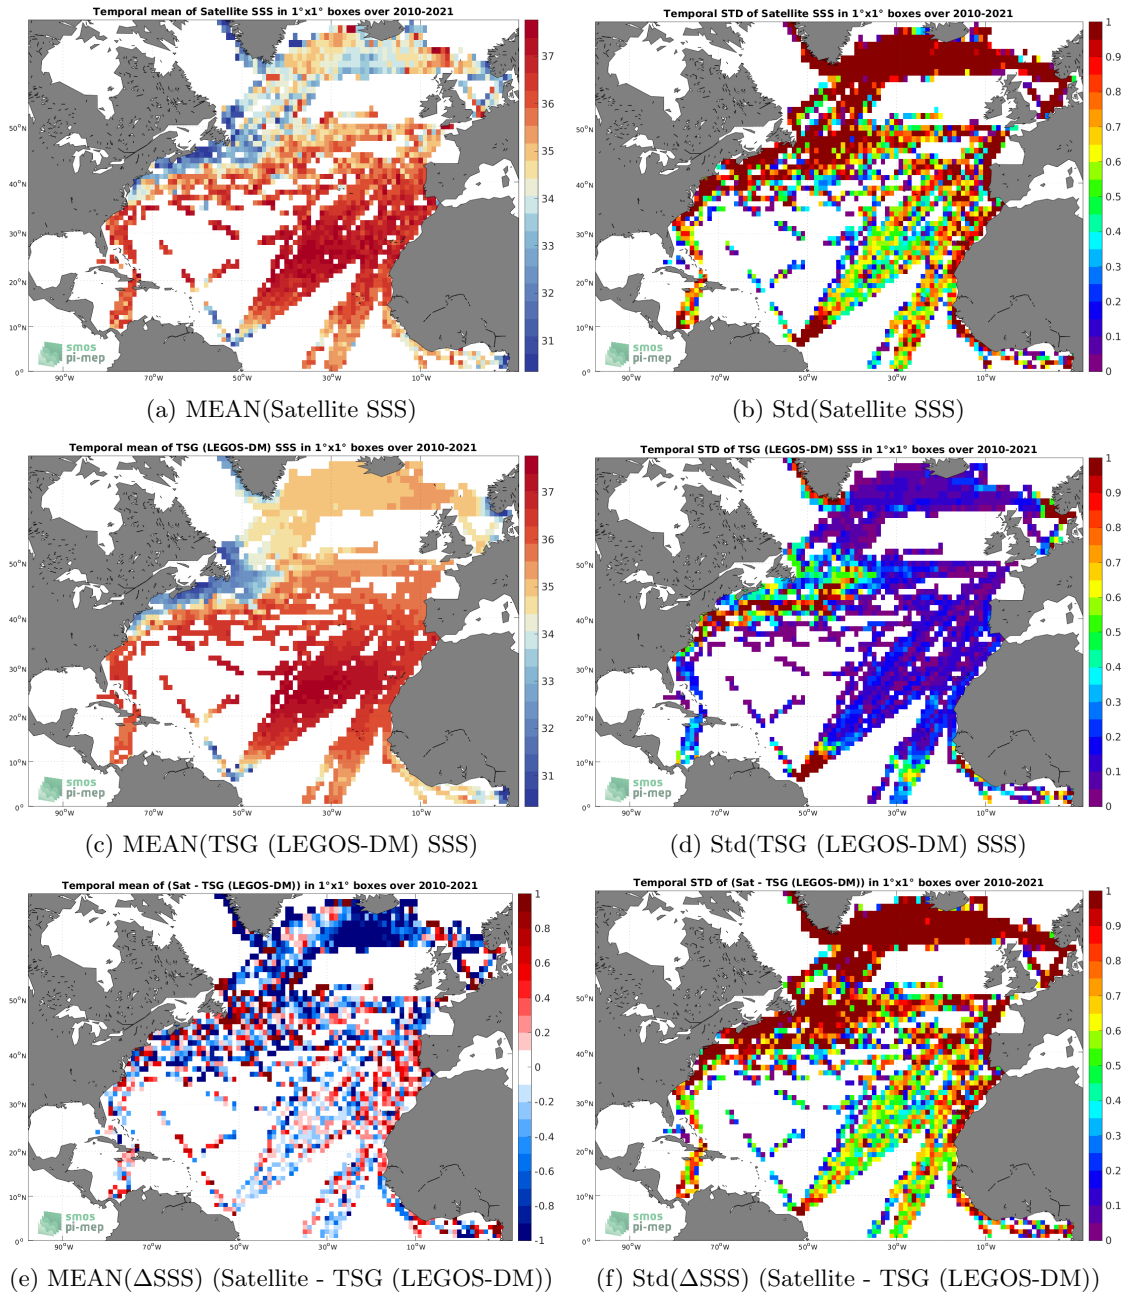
Temporal mean of Satellite SSS in 1°x1° boxes over 2010-2021

37
36
35
34
33
32
31

50°N
40°N
30°N
20°N
10°N
0°

90°W 70°W 50°W 30°W 10°W

smos pi-mep

(a) MEAN(Satellite SSS)

Temporal STD of Satellite SSS in 1°x1° boxes over 2010-2021

1
0.9
0.8
0.7
0.6
0.5
0.4
0.3
0.2
0.1
0

50°N
40°N
30°N
20°N
10°N
0°

90°W 70°W 50°W 30°W 10°W

smos pi-mep

(b) Std(Satellite SSS)

Temporal mean of TSG (LEGOS-DM) SSS in 1°x1° boxes over 2010-2021

37
36
35
34
33
32
31

50°N
40°N
30°N
20°N
10°N
0°

90°W 70°W 50°W 30°W 10°W

smos pi-mep

(c) MEAN(TSG (LEGOS-DM) SSS)

Temporal STD of TSG (LEGOS-DM) SSS in 1°x1° boxes over 2010-2021

1
0.9
0.8
0.7
0.6
0.5
0.4
0.3
0.2
0.1
0

50°N
40°N
30°N
20°N
10°N
0°

90°W 70°W 50°W 30°W 10°W

smos pi-mep

(d) Std(TSG (LEGOS-DM) SSS)

Temporal mean of (Sat - TSG (LEGOS-DM)) in 1°x1° boxes over 2010-2021

1
0.8
0.6
0.4
0.2
0
-0.2
-0.4
-0.6
-0.8
-1

50°N
40°N
30°N
20°N
10°N
0°

90°W 70°W 50°W 30°W 10°W

smos pi-mep

(e) MEAN($\Delta$SSS) (Satellite - TSG (LEGOS-DM))

Temporal STD of (Sat - TSG (LEGOS-DM)) in 1°x1° boxes over 2010-2021

1
0.9
0.8
0.7
0.6
0.5
0.4
0.3
0.2
0.1
0

50°N
40°N
30°N
20°N
10°N
0°

90°W 70°W 50°W 30°W 10°W

smos pi-mep

(f) Std($\Delta$SSS) (Satellite - TSG (LEGOS-DM))